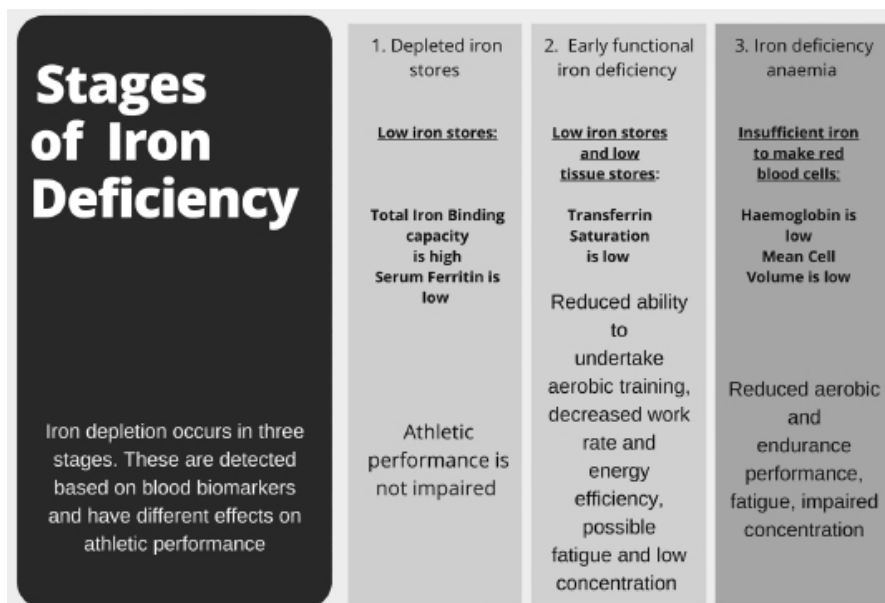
Stages of Iron Deficiency

Iron depletion occurs in three stages. These are detected based on blood biomarkers and have different effects on athletic performance

1. Depleted iron stores

Low iron stores:

Total Iron Binding capacity is high
Serum Ferritin is low

Athletic performance is not impaired

2. Early functional iron deficiency

Low iron stores and low tissue stores:

Transferrin Saturation is low

Reduced ability to undertake aerobic training, decreased work rate and energy efficiency, possible fatigue and low concentration

3. Iron deficiency anaemia

Insufficient iron to make red blood cells:

Haemoglobin is low
Mean Cell Volume is low

Reduced aerobic and endurance performance, fatigue, impaired concentration